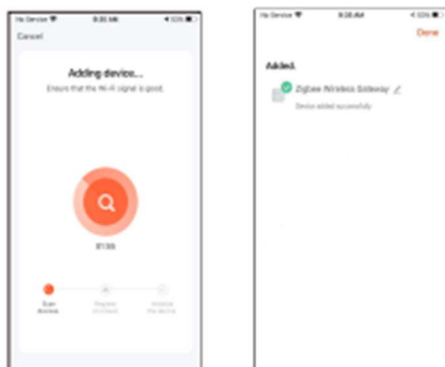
No Device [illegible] 8:05 AM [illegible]

Cancel

Adding device...

Ensure that the Wi-Fi signal is good.

01:55

Scan devices

Register on cloud

Initialize the device

No Device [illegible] 8:36 AM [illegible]

Done

Added.

Zigbee Wireless Gateway

Device added successfully